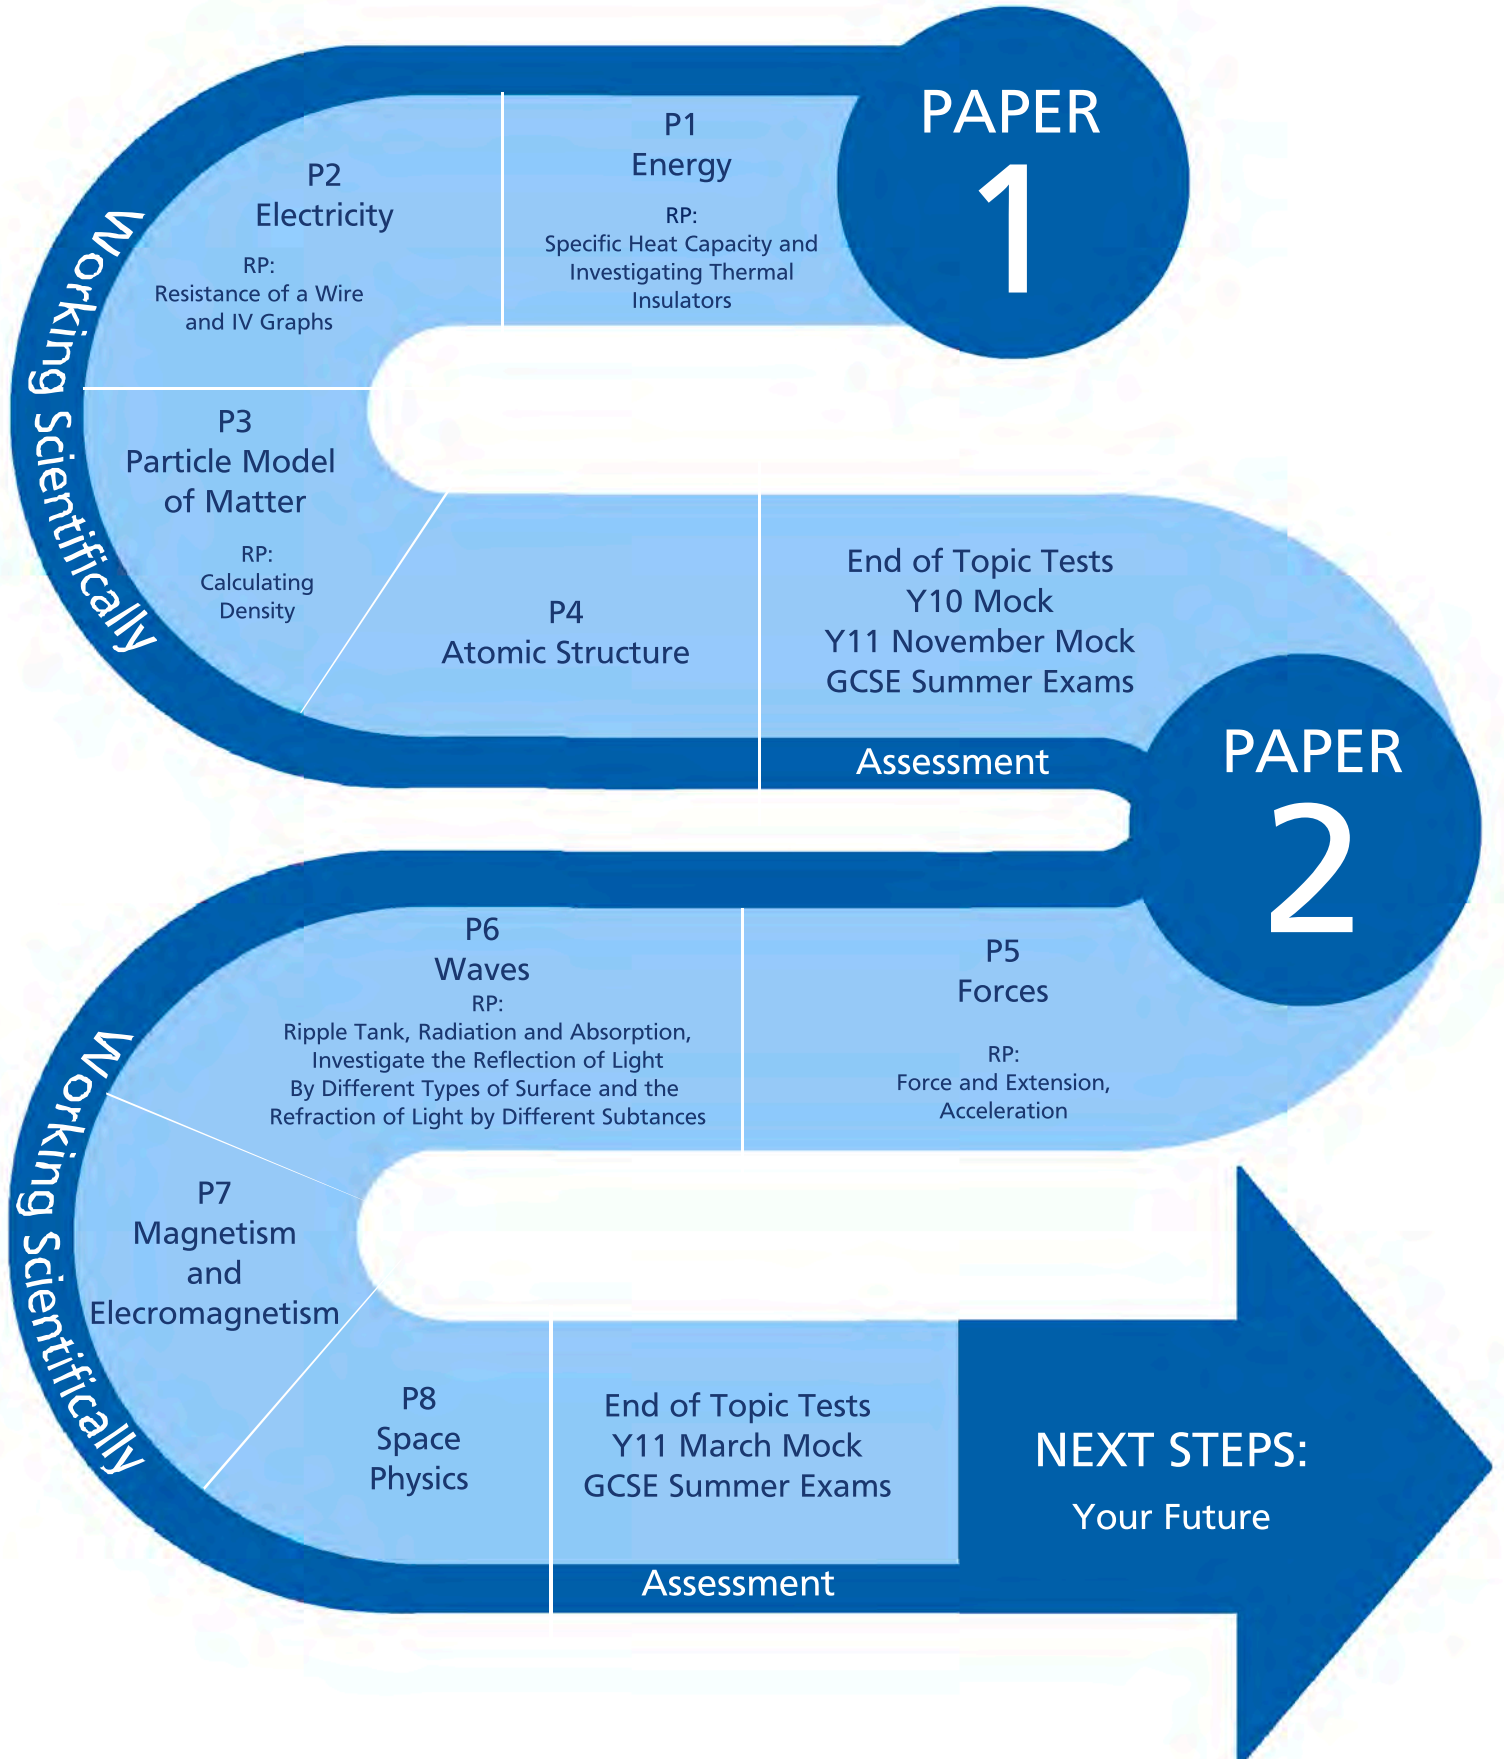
PAPER 1

P1
Energy
RP:
Specific Heat Capacity and Investigating Thermal Insulators

P2
Electricity
RP:
Resistance of a Wire and IV Graphs

Working Scientifically

P3
Particle Model of Matter
RP:
Calculating Density

P4
Atomic Structure

End of Topic Tests
Y10 Mock
Y11 November Mock
GCSE Summer Exams

Assessment

PAPER 2

P5
Forces
RP:
Force and Extension, Acceleration

P6
Waves
RP:
Ripple Tank, Radiation and Absorption, Investigate the Reflection of Light By Different Types of Surface and the Refraction of Light by Different Subtances

Working Scientifically

P7
Magnetism and Elecromagnetism

P8
Space Physics

End of Topic Tests
Y11 March Mock
GCSE Summer Exams

Assessment

NEXT STEPS:
Your Future